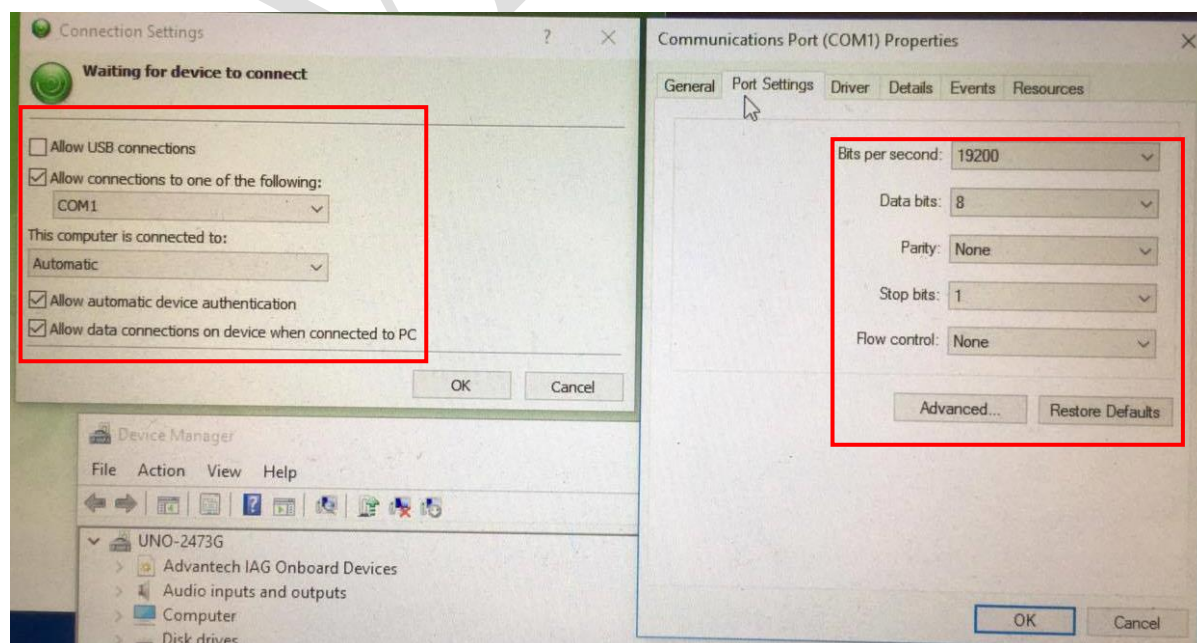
Connection Settings ? ×

Waiting for device to connect

Allow USB connections

Allow connections to one of the following:

COM1

This computer is connected to:

Automatic

Allow automatic device authentication

Allow data connections on device when connected to PC

OK Cancel

Device Manager

File Action View Help

UNO-2473G

Advantech IAG Onboard Devices

Audio inputs and outputs

Computer

Disk drives

Communications Port (COM1) Properties ×

General Port Settings Driver Details Events Resources

Bits per second: 19200

Data bits: 8

Parity: None

Stop bits: 1

Flow control: None

Advanced... Restore Defaults

OK Cancel